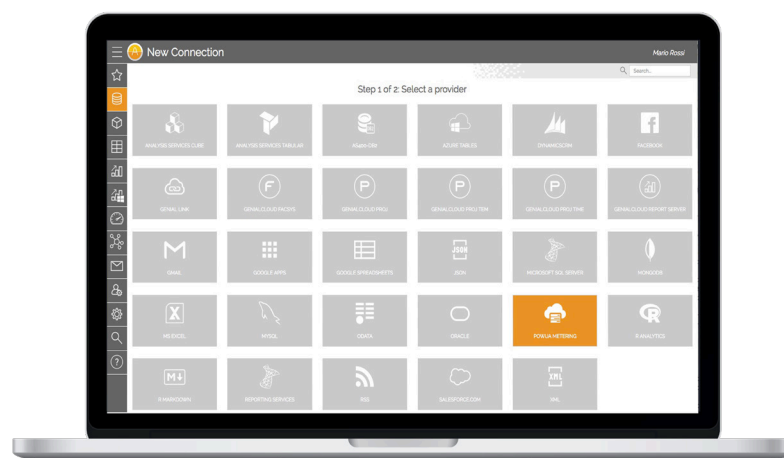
New Connection

Mario Rossi

Search...

Step 1 of 2: Select a provider

ANALYSIS SERVICES CUBE

ANALYSIS SERVICES TABULAR

Apache Ofbiz

AZURE TABLES

DYNAMICSCRM

FACEBOOK

GENIAL LINK

GENIAL CLOUD PACSYS

GENIAL CLOUD PREG

GENIAL CLOUD PREG TEN

GENIAL CLOUD PREG TIME

GENIAL CLOUD REPORT SERVER

GMAIL

GOOGLE APPS

GOOGLE SPREADSHEETS

JSON

MICROSOFT SQL SERVER

MONGODB

MS EXCEL

MYSQL

ODATA

ORACLE

PONUA METERING

R ANALYTICS

R MARKDOWN

REPORTING SERVICES

RSS

SALESFORCE.COM

XML